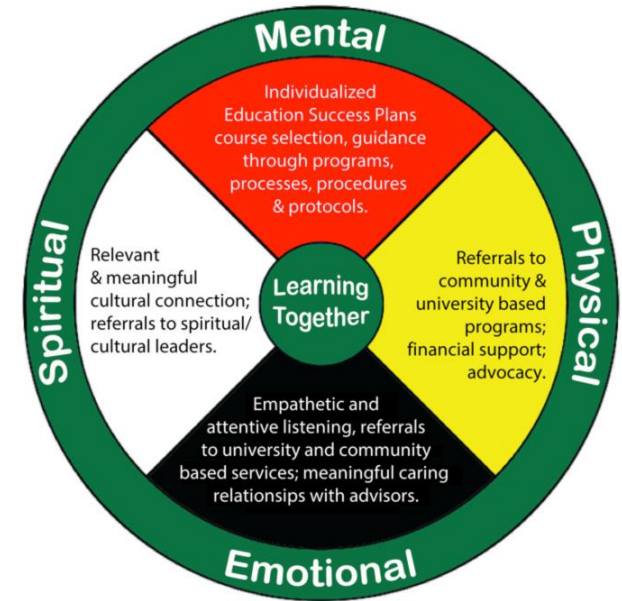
Mental

Individualized Education Success Plans course selection, guidance through programs, processes, procedures & protocols.

Spiritual

Relevant & meaningful cultural connection; referrals to spiritual/ cultural leaders.

Learning Together

Physical

Referrals to community & university based programs; financial support; advocacy.

Empathetic and attentive listening, referrals to university and community based services; meaningful caring relationships with advisors.

Emotional